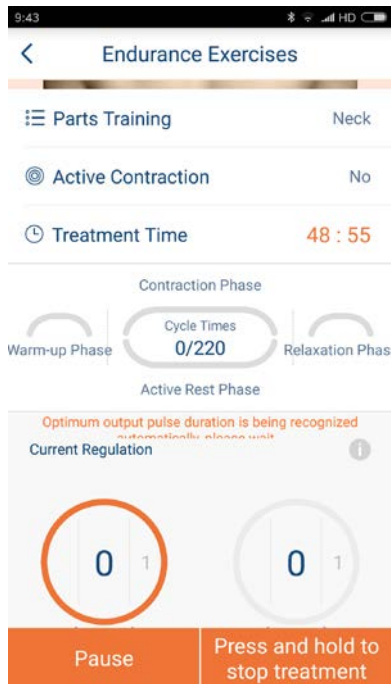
9:43

HD

<

Endurance Exercises

Parts Training

Neck

Active Contraction

No

Treatment Time

48 : 55

Contraction Phase

Warm-up Phase

Cycle Times

0/220

Relaxation Phas

Active Rest Phase

Optimum output pulse duration is being recognized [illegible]

Current Regulation

0

1

0

1

Pause

Press and hold to stop treatment